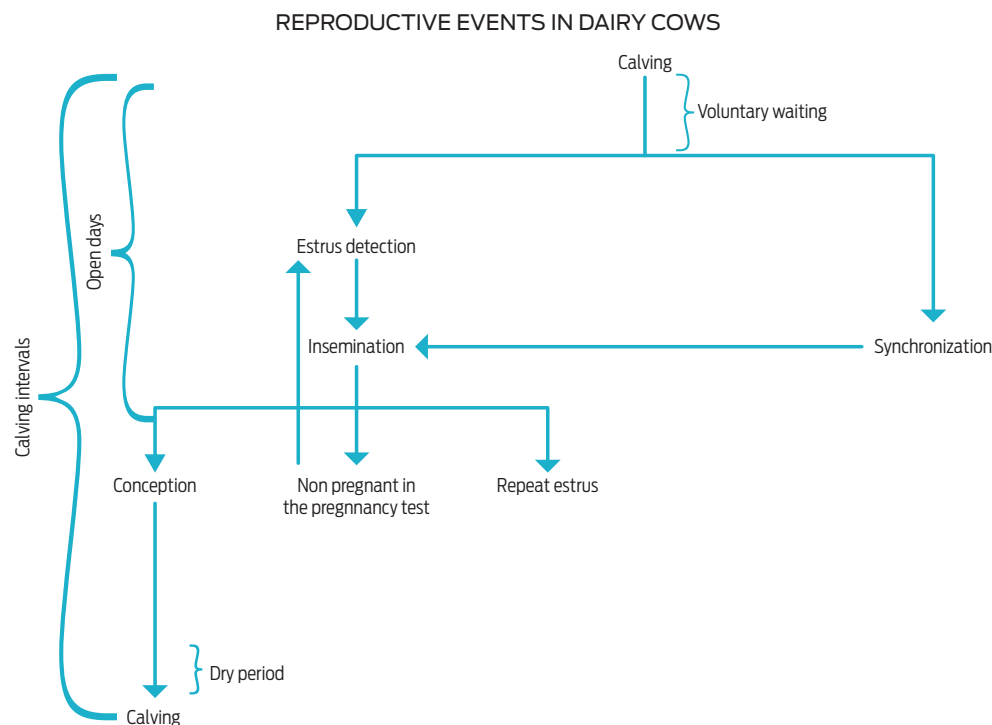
REPRODUCTIVE EVENTS IN DAIRY COWS

Calving

Voluntary waiting

Open days

Calving intervals

Estrus detection

Insemination

Synchronization

Conception

Non pregnant in the pregnnancy test

Repeat estrus

Dry period

Calving